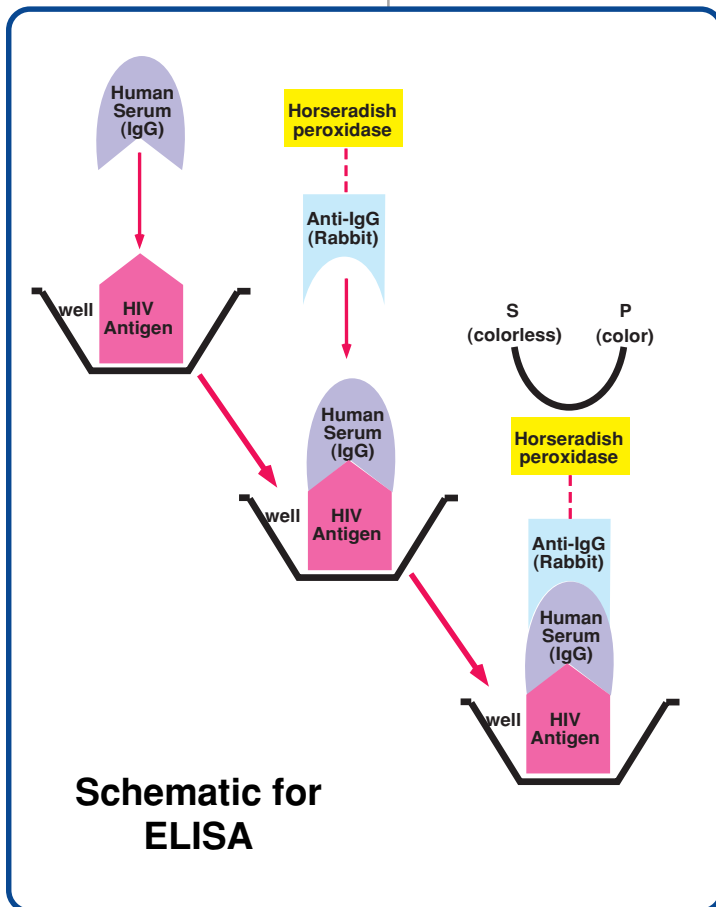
Human Serum (IgG)

well

HIV Antigen

Horseradish peroxidase

Anti-IgG (Rabbit)

Human Serum (IgG)

well

HIV Antigen

S (colorless)

P (color)

Horseradish peroxidase

Anti-IgG (Rabbit)

Human Serum (IgG)

well

HIV Antigen

Schematic for ELISA